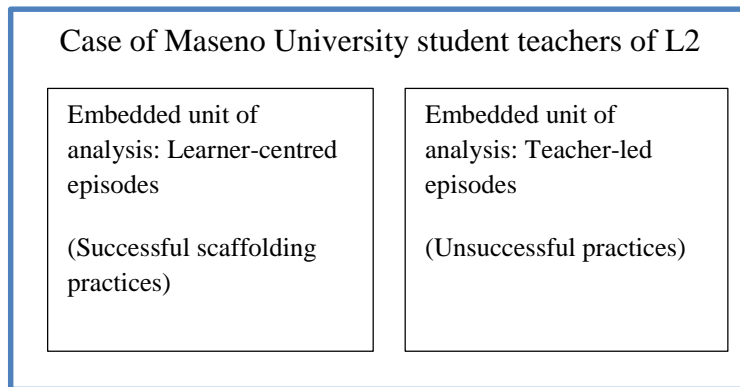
Case of Maseno University student teachers of L2

Embedded unit of analysis: Learner-centred episodes

(Successful scaffolding practices)

Embedded unit of analysis: Teacher-led episodes

(Unsuccessful practices)